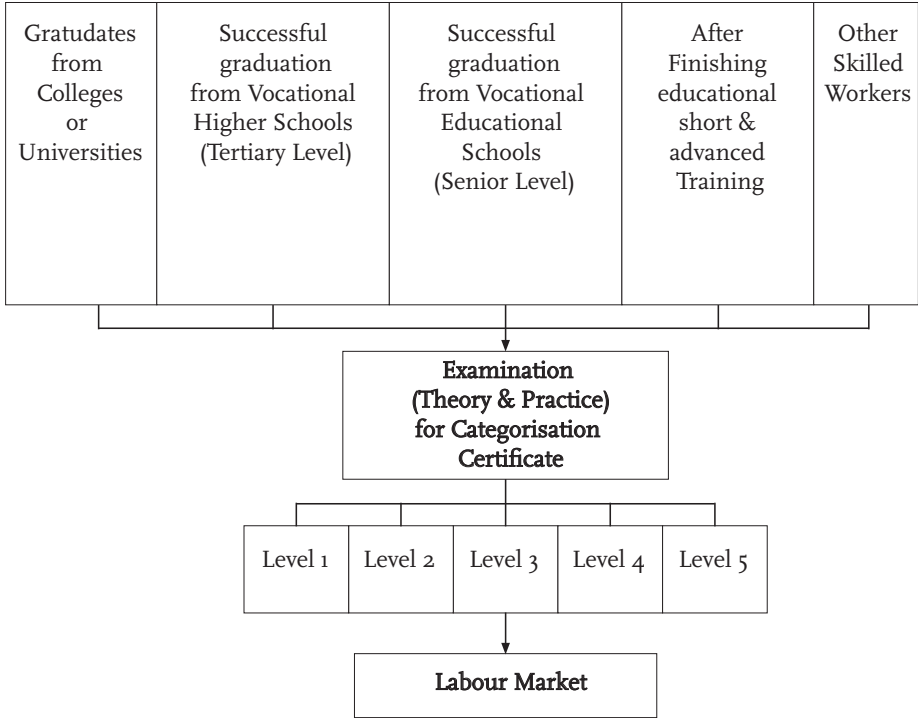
Gratudates from Colleges or Universities

Successful graduation from Vocational Higher Schools (Tertiary Level)

Successful graduation from Vocational Educational Schools (Senior Level)

After Finishing educational short & advanced Training

Other Skilled Workers

Examination (Theory & Practice) for Categorisation Certificate

| Level 1 | Level 2 | Level 3 | Level 4 | Level 5 |
|---|---|---|---|---|

Labour Market